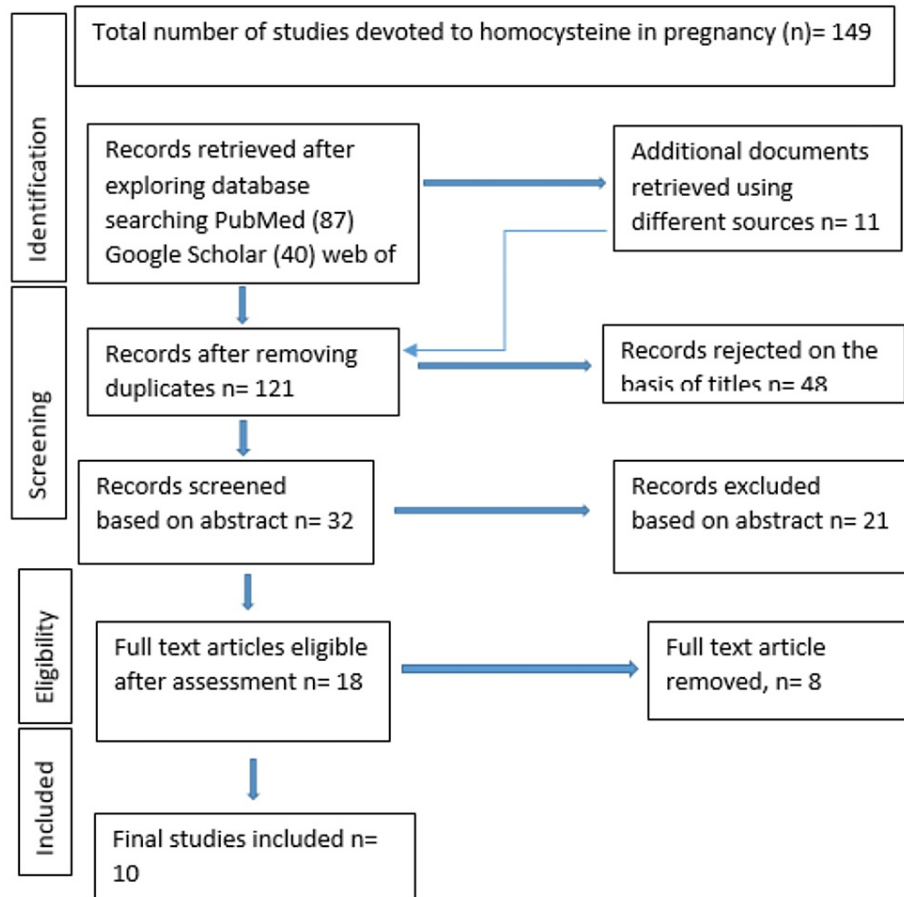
Total number of studies devoted to homocysteine in pregnancy (n)= 149

Identification

Records retrieved after exploring database searching PubMed (87) Google Scholar (40) web of

Additional documents retrieved using different sources n= 11

Screening

Records after removing duplicates n= 121

Records rejected on the basis of titles n= 48

Records screened based on abstract n= 32

Records excluded based on abstract n= 21

Eligibility

Full text articles eligible after assessment n= 18

Full text article removed, n= 8

Included

Final studies included n= 10